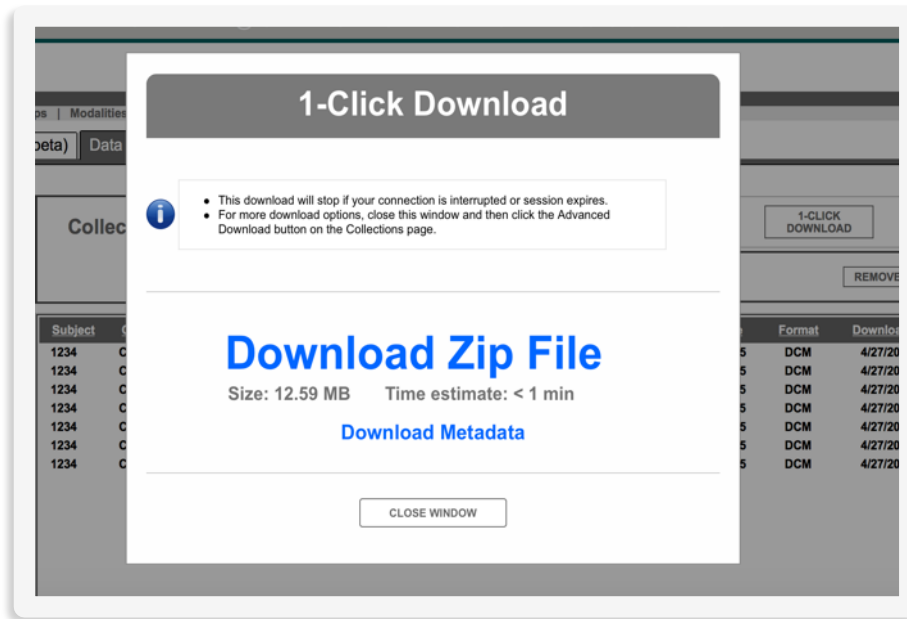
ps | Modalities

beta) Data

Collec

1-CLICK DOWNLOAD

REMOVE

| Subject | C | | Format | Downloa |
|---|---|---|---|---|
| 1234 | C | 5 | DCM | 4/27/20 |
| 1234 | C | 5 | DCM | 4/27/20 |
| 1234 | C | 5 | DCM | 4/27/20 |
| 1234 | C | 5 | DCM | 4/27/20 |
| 1234 | C | 5 | DCM | 4/27/20 |
| 1234 | C | 5 | DCM | 4/27/20 |
| 1234 | C | 5 | DCM | 4/27/20 |

1-Click Download

- This download will stop if your connection is interrupted or session expires.
- For more download options, close this window and then click the Advanced Download button on the Collections page.

Download Zip File

Size: 12.59 MB Time estimate: < 1 min

Download Metadata

CLOSE WINDOW